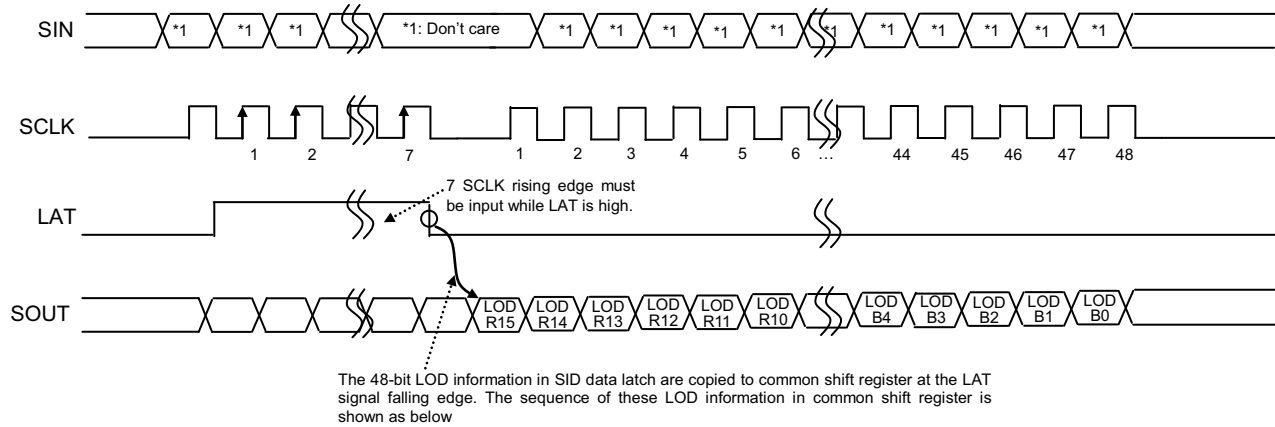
SIN

*1 *1 *1 *1: Don't care *1 *1 *1 *1 *1 *1 *1 *1 *1 *1 *1

SCLK

1 2 7 1 2 3 4 5 6 … 44 45 46 47 48

LAT

7 SCLK rising edge must be input while LAT is high.

SOUT

LOD R15 LOD R14 LOD R13 LOD R12 LOD R11 LOD R10 LOD B4 LOD B3 LOD B2 LOD B1 LOD B0

The 48-bit LOD information in SID data latch are copied to common shift register at the LAT signal falling edge. The sequence of these LOD information in common shift register is shown as below